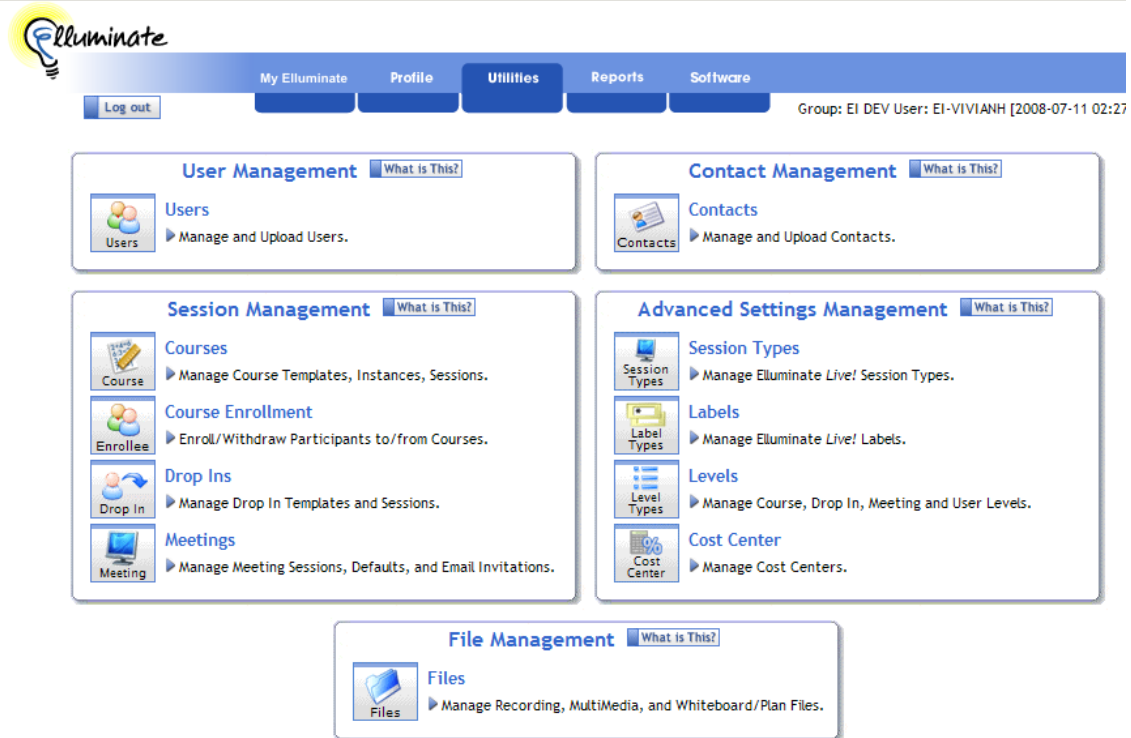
Elluminate

My Elluminate Profile Utilities Reports Software

Log out

Group: EI DEV User: EI-VIVIANH [2008-07-11 02:27

User Management What is This?

Users
Users
Manage and Upload Users.

Contact Management What is This?

Contacts
Contacts
Manage and Upload Contacts.

Session Management What is This?

Course
Courses
Manage Course Templates, Instances, Sessions.

Enrollee
Course Enrollment
Enroll/Withdraw Participants to/from Courses.

Drop In
Drop Ins
Manage Drop In Templates and Sessions.

Meeting
Meetings
Manage Meeting Sessions, Defaults, and Email Invitations.

Advanced Settings Management What is This?

Session Types
Session Types
Manage Elluminate *Live!* Session Types.

Label Types
Labels
Manage Elluminate *Live!* Labels.

Level Types
Levels
Manage Course, Drop In, Meeting and User Levels.

Cost Center
Cost Center
Manage Cost Centers.

File Management What is This?

Files
Files
Manage Recording, MultiMedia, and Whiteboard/Plan Files.